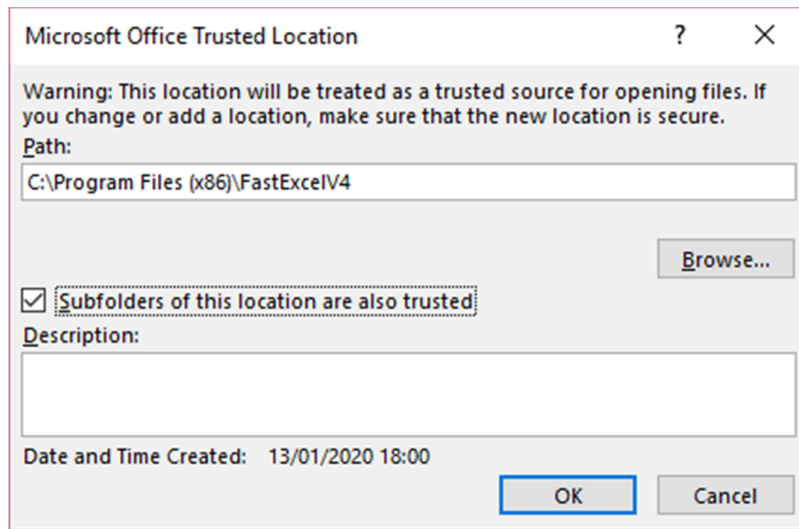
Microsoft Office Trusted Location

?

X

Warning: This location will be treated as a trusted source for opening files. If you change or add a location, make sure that the new location is secure.

Path:

C:\Program Files (x86)\FastExcelV4

Browse...

Subfolders of this location are also trusted

Description:

Date and Time Created: 13/01/2020 18:00

OK

Cancel